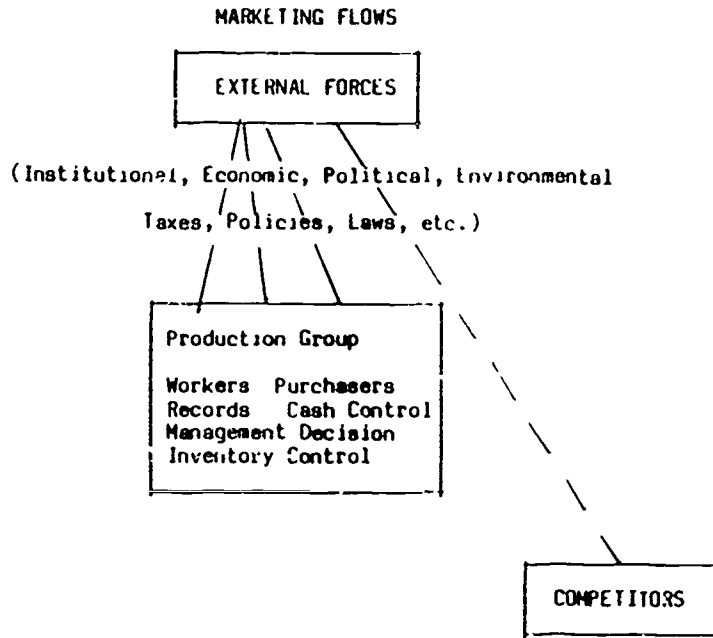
MARKETING FLOWS

EXTERNAL FORCES

(Institutional, Economic, Political, Environmental Taxes, Policies, Laws, etc.)

Production Group

Workers Purchasers
Records Cash Control
Management Decision
Inventory Control

COMPETITORS